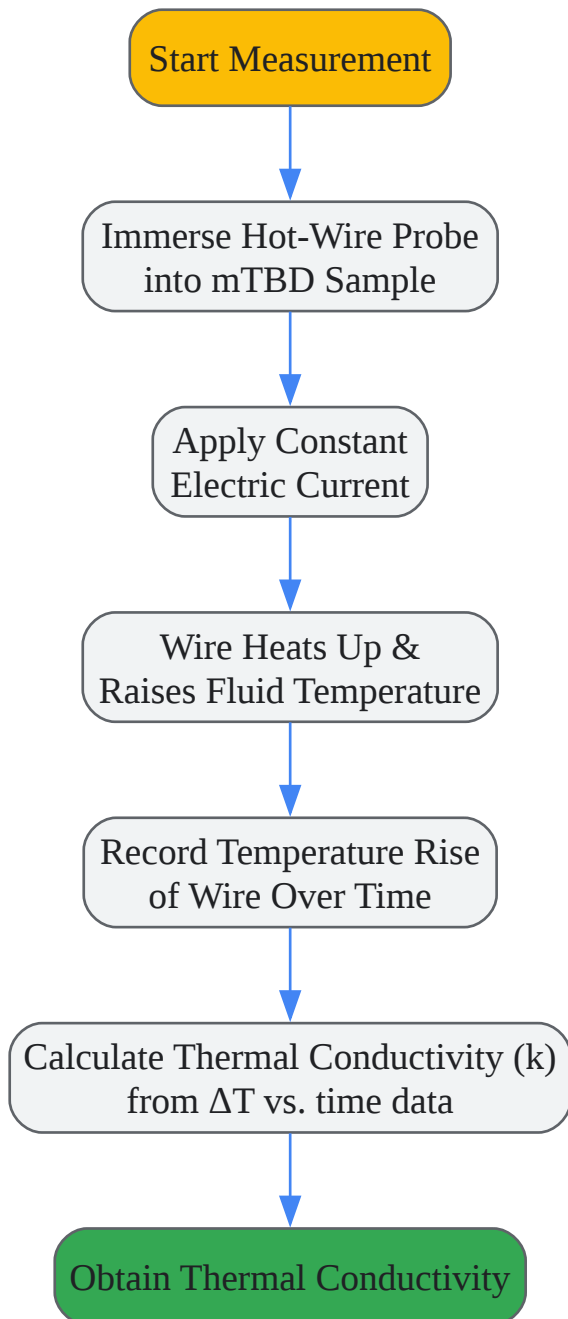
Start Measurement

Immerse Hot-Wire Probe into mTBD Sample

Apply Constant Electric Current

Wire Heats Up & Raises Fluid Temperature

Record Temperature Rise of Wire Over Time

Calculate Thermal Conductivity (k) from ΔT vs. time data

Obtain Thermal Conductivity